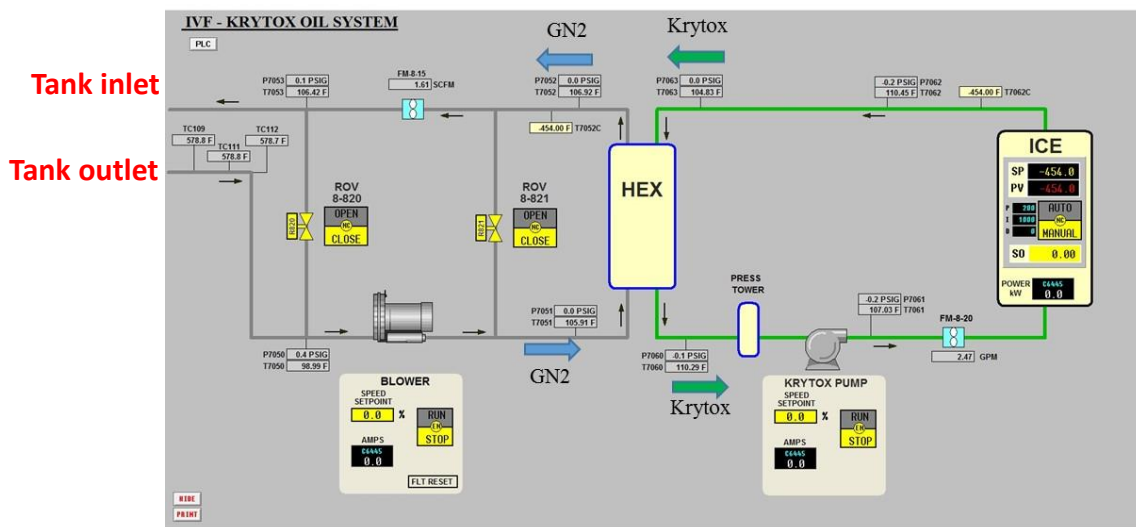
IVF - KRYTOX OIL SYSTEM

PLC

Tank inlet

Tank outlet

GN2

Krytox

P7053 0.1 PSIG
T7053 106.42 F

FM-8-15
1.61 SCFM

P7052 0.0 PSIG
T7052 106.92 F

-454.00 F T7052C

P7063 0.0 PSIG
T7063 104.83 F

-0.2 PSIG P7062
110.45 F T7062

-454.00 F T7062C

TC109
578.8 F

TC111
578.8 F

TC112
578.7 F

ROV
8-820
OPEN
MC
CLOSE

8820

ROV
8-821
OPEN
MC
CLOSE

8821

HEX

ICE
SP -454.0
PV -454.0
P 200
I 1000
D 0
AUTO
MC
MANUAL
SO 0.00
POWER kW C6445 0.0

PRESS TOWER

P7051 0.0 PSIG
T7051 105.91 F

-0.2 PSIG P7061
107.03 F T7061

FM-8-20
2.47 GPM

P7050 0.4 PSIG
T7050 98.99 F

GN2

P7060 -0.1 PSIG
T7060 110.29 F

Krytox

BLOWER
SPEED SETPOINT
0.0 %
RUN
EM
STOP
AMPS
C6445
0.0
FLT RESET

KRYTOX PUMP
SPEED SETPOINT
0.0 %
RUN
EM
STOP
AMPS
C6445
0.0

HIDE
PRINT